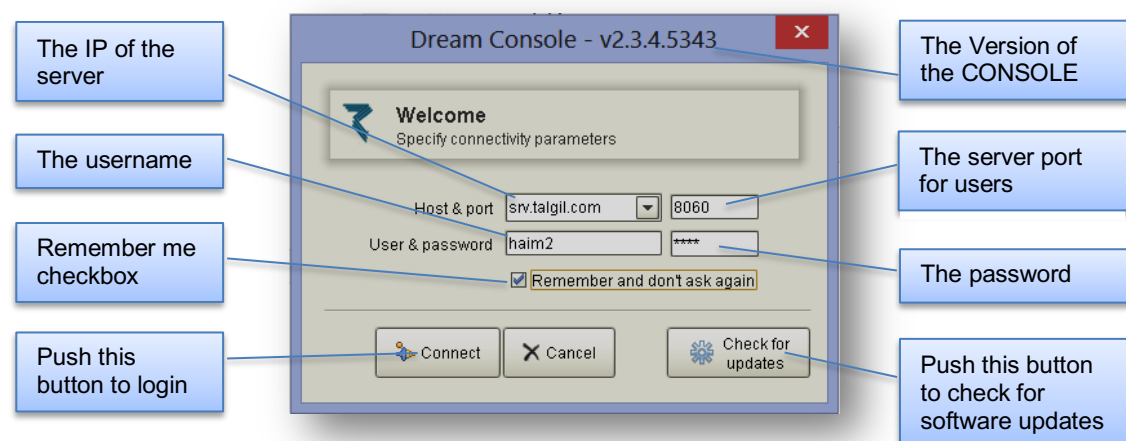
The IP of the server

The username

Remember me checkbox

Push this button to login

Dream Console - v2.3.4.5343

Welcome
Specify connectivity parameters

Host & port srv.talgil.com 8060

User & password haim2 ****

Remember and don't ask again

Connect

Cancel

Check for updates

The Version of the CONSOLE

The server port for users

The password

Push this button to check for software updates